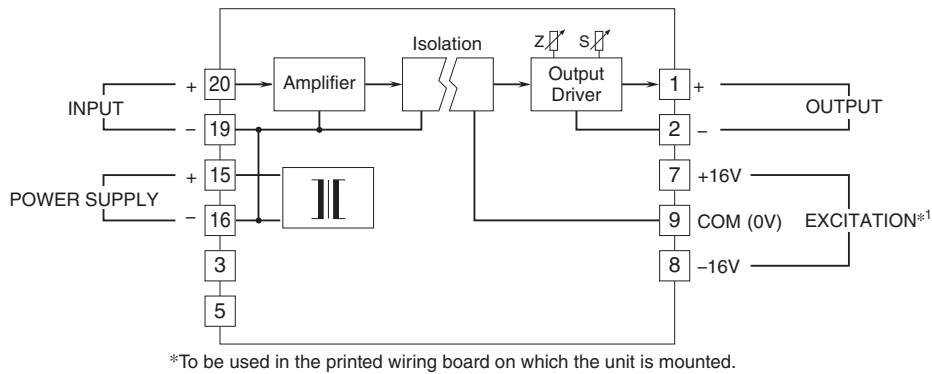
Isolation

Z S

INPUT

+ 20

– 19

Amplifier

Output Driver

1 +

2 –

OUTPUT

POWER SUPPLY

+ 15

– 16

3

5

7 +16V

9 COM (0V)

8 –16V

EXCITATION*1

*To be used in the printed wiring board on which the unit is mounted.